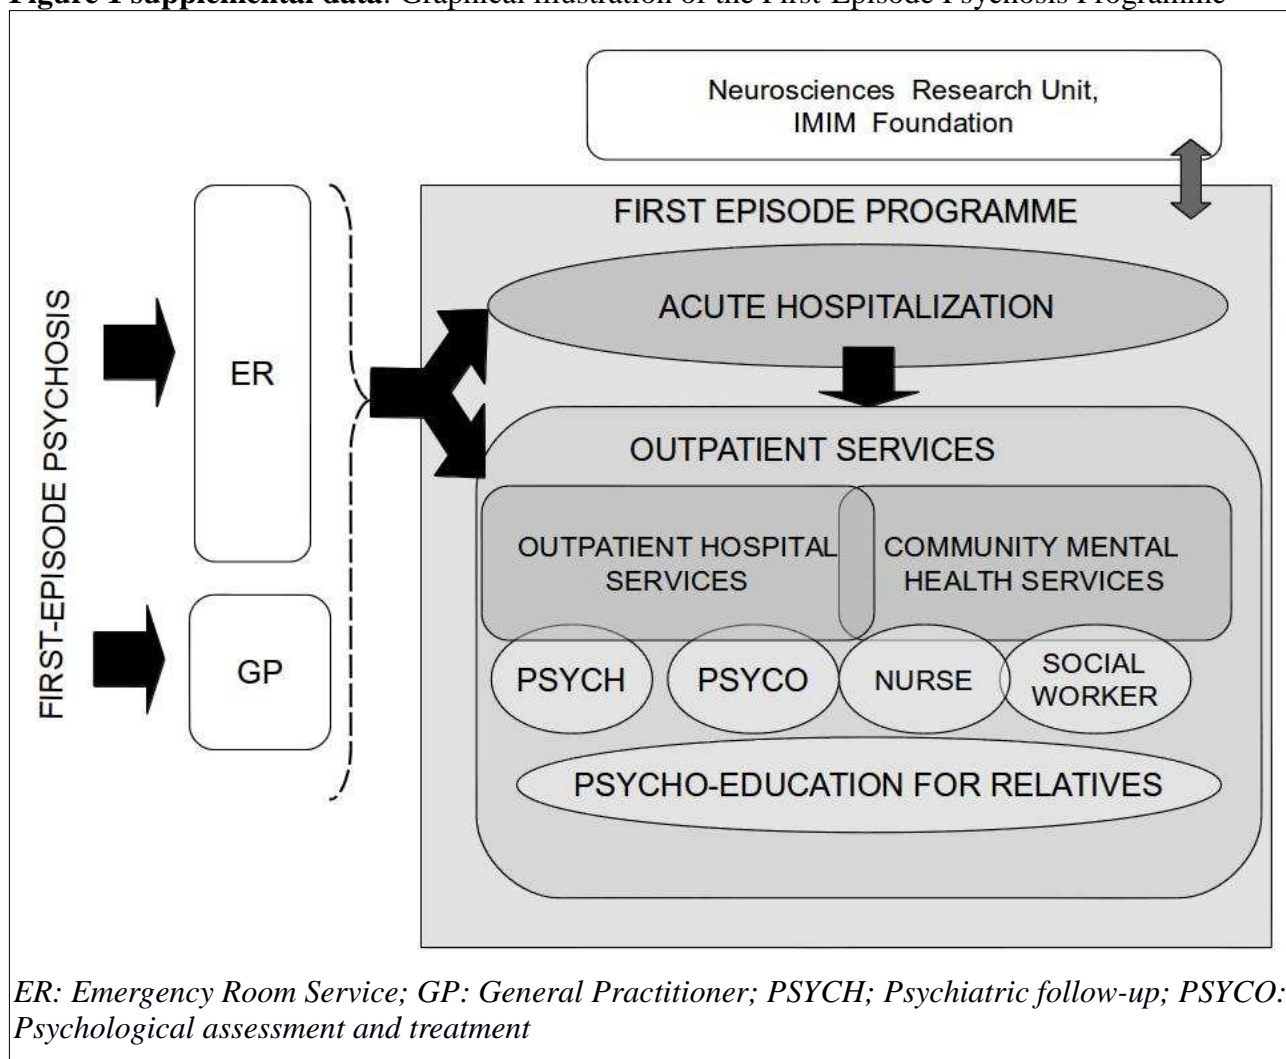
**Figure 1 supplemental data**: Graphical illustration of the First-Episode Psychosis Programme

Neurosciences Research Unit, IMIM Foundation

FIRST-EPISODE PSYCHOSIS

ER

GP

FIRST EPISODE PROGRAMME

ACUTE HOSPITALIZATION

OUTPATIENT SERVICES

OUTPATIENT HOSPITAL SERVICES

COMMUNITY MENTAL HEALTH SERVICES

PSYCH

PSYCO

NURSE

SOCIAL WORKER

PSYCHO-EDUCATION FOR RELATIVES

*ER: Emergency Room Service; GP: General Practitioner; PSYCH; Psychiatric follow-up; PSYCO: Psychological assessment and treatment*